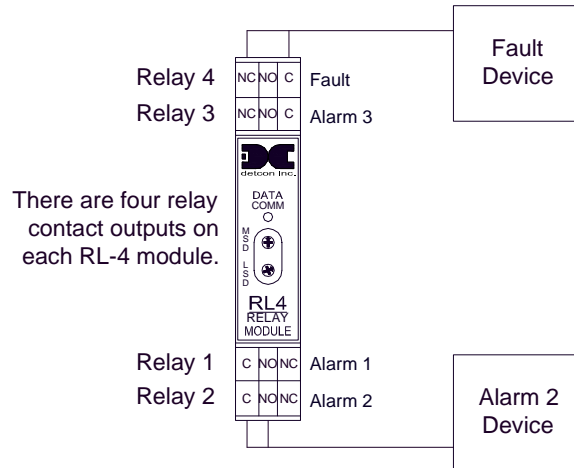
Fault Device

Relay 4
NC NO C
Fault

Relay 3
NC NO C
Alarm 3

detcon inc.

DATA COMM

M S D

L S D

There are four relay contact outputs on each RL-4 module.

RL4
RELAY
MODULE

Relay 1
C NO NC
Alarm 1

Relay 2
C NO NC
Alarm 2

Alarm 2 Device